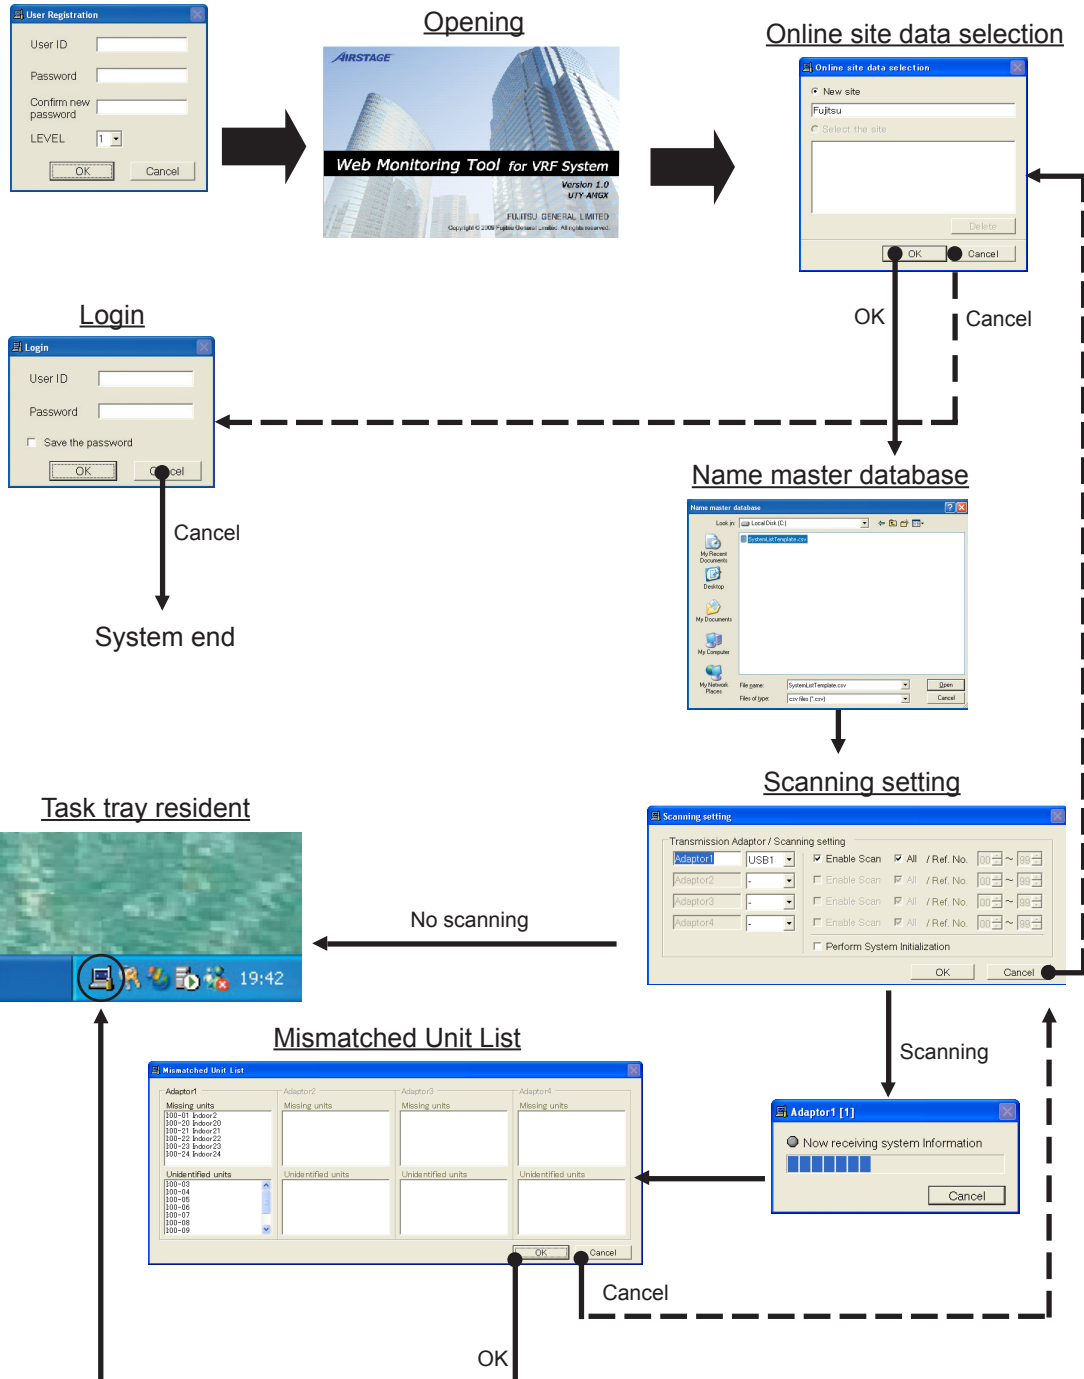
User Registration
User ID
Password
Confirm new password
LEVEL 1
OK Cancel

Opening
AIRSTAGE
Web Monitoring Tool for VRF System
Version 1.0
UTY-AMGX
FUJITSU GENERAL LIMITED
Copyright © 2008 Fujitsu General Limited. All rights reserved.

Online site data selection
Online site data selection
New site
Fujitsu
Select the site
Delete
OK Cancel

OK
Cancel

Login
Login
User ID
Password
Save the password
OK Cancel

Cancel
System end

Name master database
Name master database
Look in: Local Disk (C:)
SystemListTemplate.csv
My Recent Documents
Desktop
My Documents
My Computer
My Network Places
File name: SystemListTemplate.csv
Files of type: csv files (*.csv)
Open
Cancel

Scanning setting
Scanning setting
Transmission Adaptor / Scanning setting
Adaptor1 USB1 Enable Scan All / Ref. No. 00 ~ 99
Adaptor2 - Enable Scan All / Ref. No. 00 ~ 99
Adaptor3 - Enable Scan All / Ref. No. 00 ~ 99
Adaptor4 - Enable Scan All / Ref. No. 00 ~ 99
Perform System Initialization
OK Cancel

Task tray resident
19:42

No scanning

Scanning

Adaptor1 [1]
Now receiving system Information
Cancel

Mismatched Unit List
Mismatched Unit List
Adaptor1
Missing units
100-01 Indoor2
100-20 Indoor20
100-21 Indoor21
100-22 Indoor22
100-23 Indoor23
100-24 Indoor24
Unidentified units
100-03
100-04
100-05
100-06
100-07
100-08
100-09
Adaptor2
Missing units
Unidentified units
Adaptor3
Missing units
Unidentified units
Adaptor4
Missing units
Unidentified units
OK Cancel

Cancel
OK